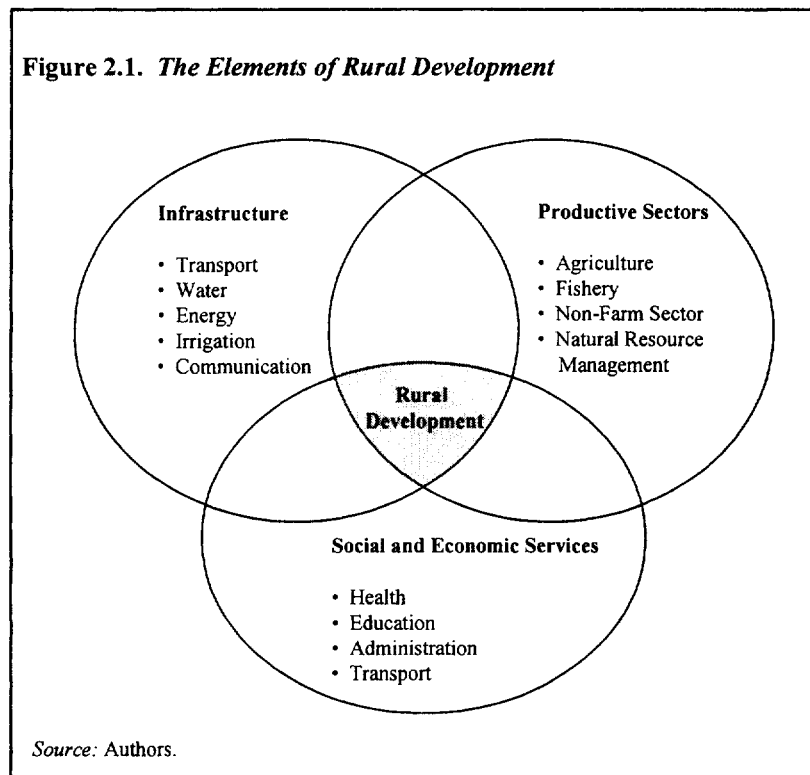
Figure 2.1. *The Elements of Rural Development*

Infrastructure

- Transport
- Water
- Energy
- Irrigation
- Communication

Productive Sectors

- Agriculture
- Fishery
- Non-Farm Sector
- Natural Resource Management

Rural Development

Social and Economic Services

- Health
- Education
- Administration
- Transport

*Source:* Authors.